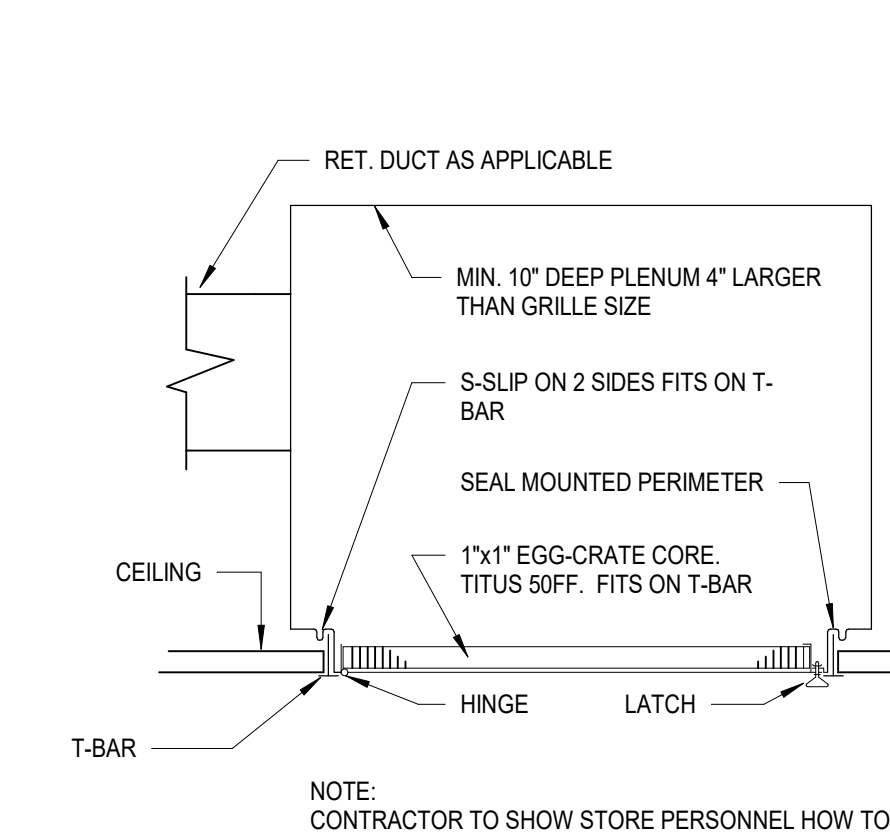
RET. DUCT AS APPLICABLE

MIN. 10" DEEP PLENUM 4" LARGER THAN GRILLE SIZE

S-SLIP ON 2 SIDES FITS ON T-BAR

SEAL MOUNTED PERIMETER

1"x1" EGG-CRATE CORE. TITUS 50FF. FITS ON T-BAR

CEILING

HINGE

LATCH

T-BAR

NOTE:
CONTRACTOR TO SHOW STORE PERSONNEL HOW TO